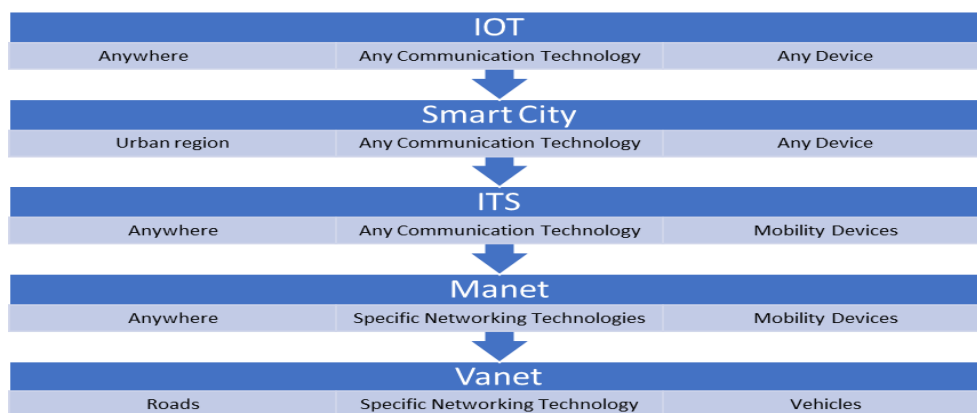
IOT

| Anywhere | Any Communication Technology | Any Device |
|---|---|---|

Smart City

| Urban region | Any Communication Technology | Any Device |
|---|---|---|

ITS

| Anywhere | Any Communication Technology | Mobility Devices |
|---|---|---|

Manet

| Anywhere | Specific Networking Technologies | Mobility Devices |
|---|---|---|

Vanet

| Roads | Specific Networking Technology | Vehicles |
|---|---|---|